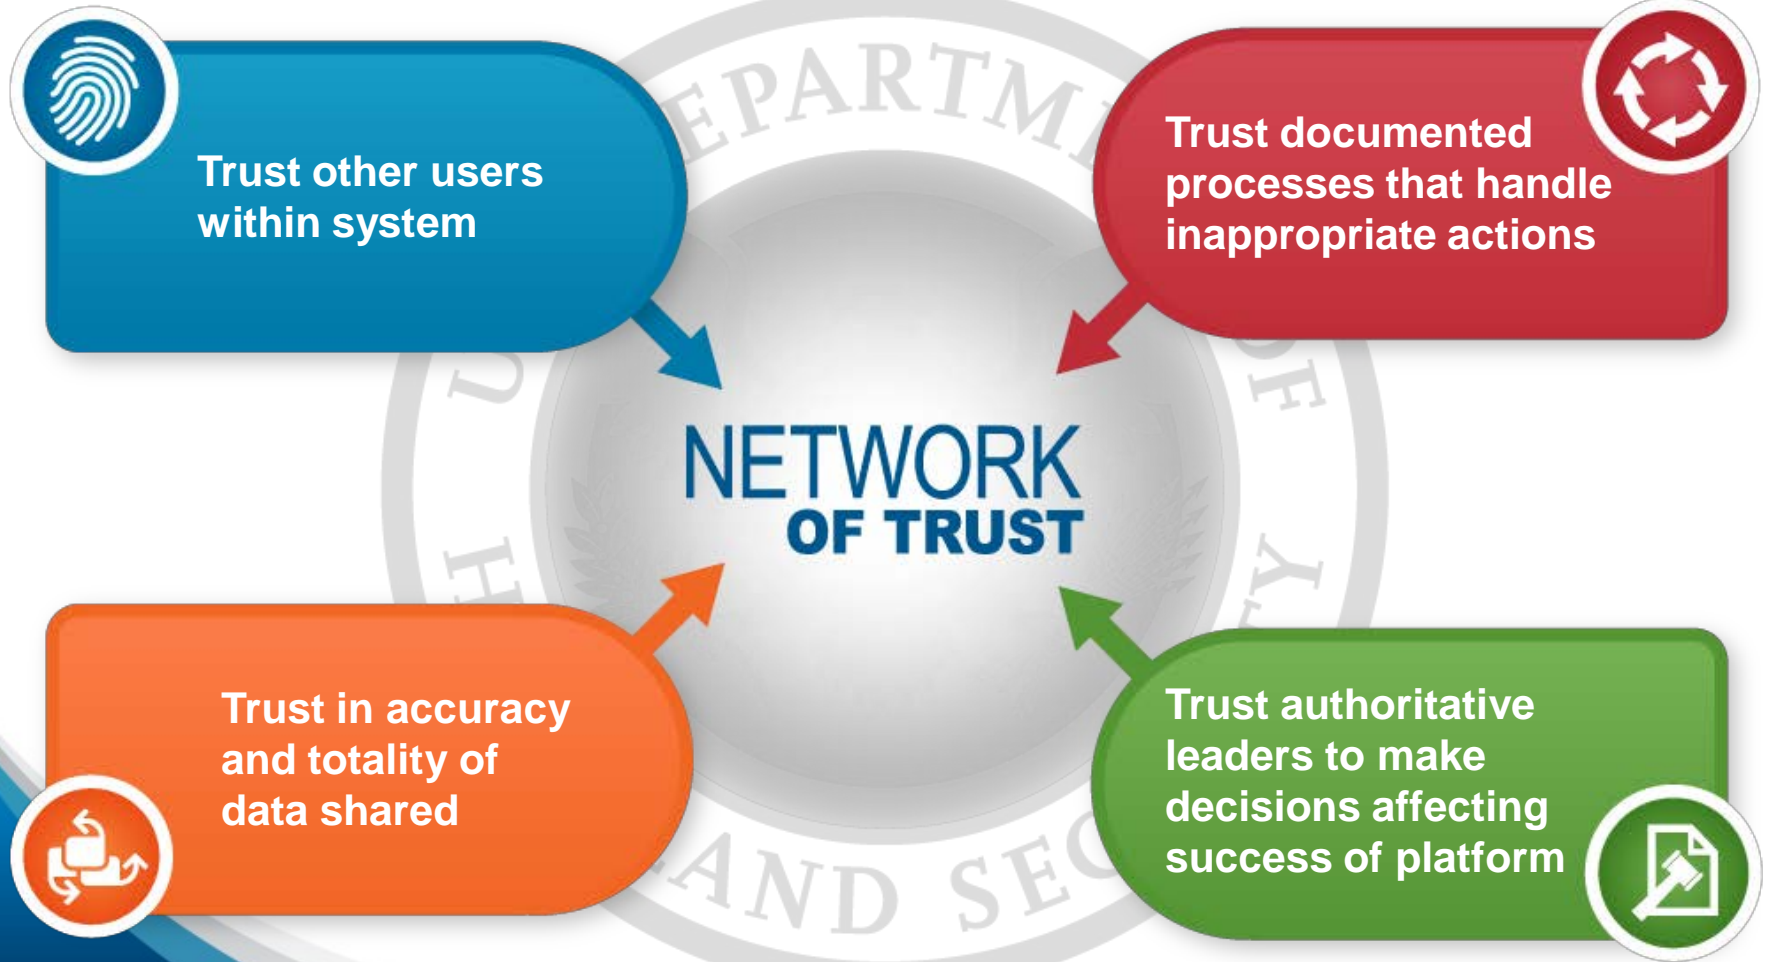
Trust other users within system

Trust documented processes that handle inappropriate actions

NETWORK OF TRUST

Trust in accuracy and totality of data shared

Trust authoritative leaders to make decisions affecting success of platform